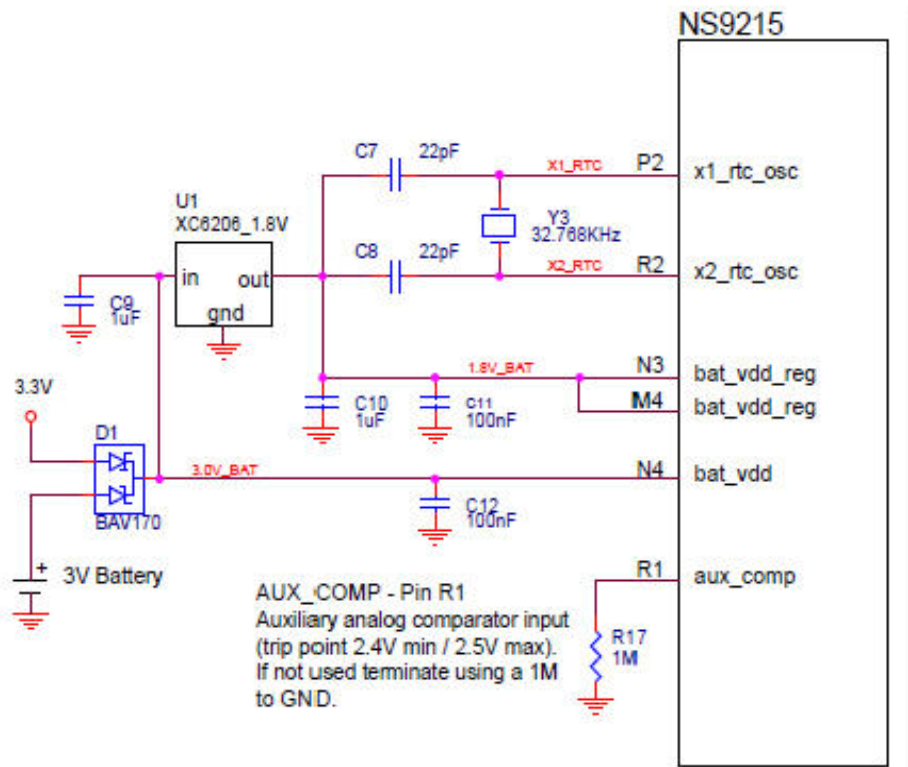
NS9215

C7 22pF
X1_RTC
P2 x1_rtc_osc

U1
XC6206_1.8V
Y3
32.768KHz

C8 22pF
X2_RTC
R2 x2_rtc_osc

in out
gnd
C9
1uF

1.8V_BAT
N3 bat_vdd_reg
M4 bat_vdd_reg

3.3V
C10
1uF
C11
100nF

D1
3.0V_BAT
N4 bat_vdd

BAV170
C12
100nF

+
3V Battery

R1 aux_comp

AUX_COMP - Pin R1
Auxiliary analog comparator input (trip point 2.4V min / 2.5V max). If not used terminate using a 1M to GND.

R17
1M